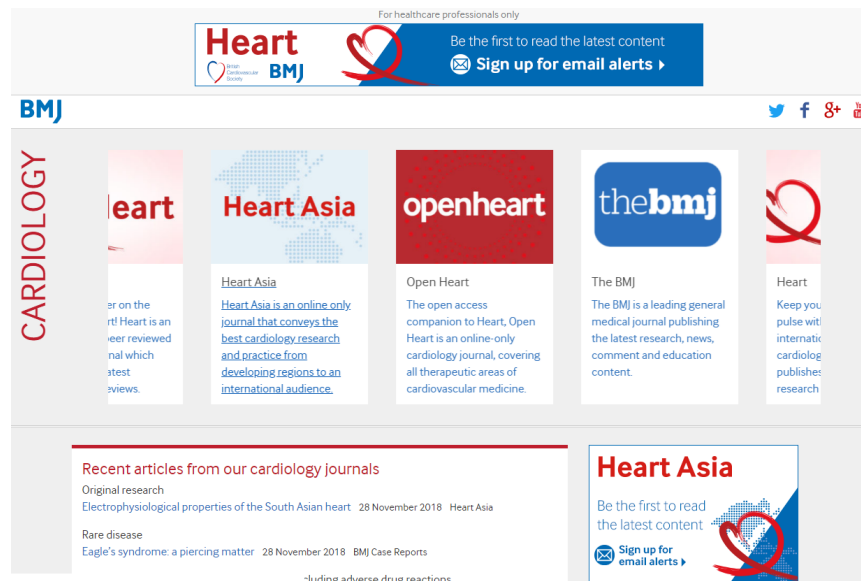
For healthcare professionals only

Heart
British Cardiovascular Society
BMJ
Be the first to read the latest content
Sign up for email alerts ›

BMJ

CARDIOLOGY

leart
er on the rt! Heart is an peer reviewed rnal which atest eviews.

Heart Asia
Heart Asia
Heart Asia is an online only journal that conveys the best cardiology research and practice from developing regions to an international audience.

openheart
Open Heart
The open access companion to Heart, Open Heart is an online-only cardiology journal, covering all therapeutic areas of cardiovascular medicine.

thebmj
The BMJ
The BMJ is a leading general medical journal publishing the latest research, news, comment and education content.

Heart
Keep you pulse wit internati cardiolog publishes research

Recent articles from our cardiology journals
Original research
Electrophysiological properties of the South Asian heart 28 November 2018 Heart Asia
Rare disease
Eagle's syndrome: a piercing matter 28 November 2018 BMJ Case Reports
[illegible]luding adverse drug reactions

Heart Asia
Be the first to read the latest content
Sign up for email alerts ›